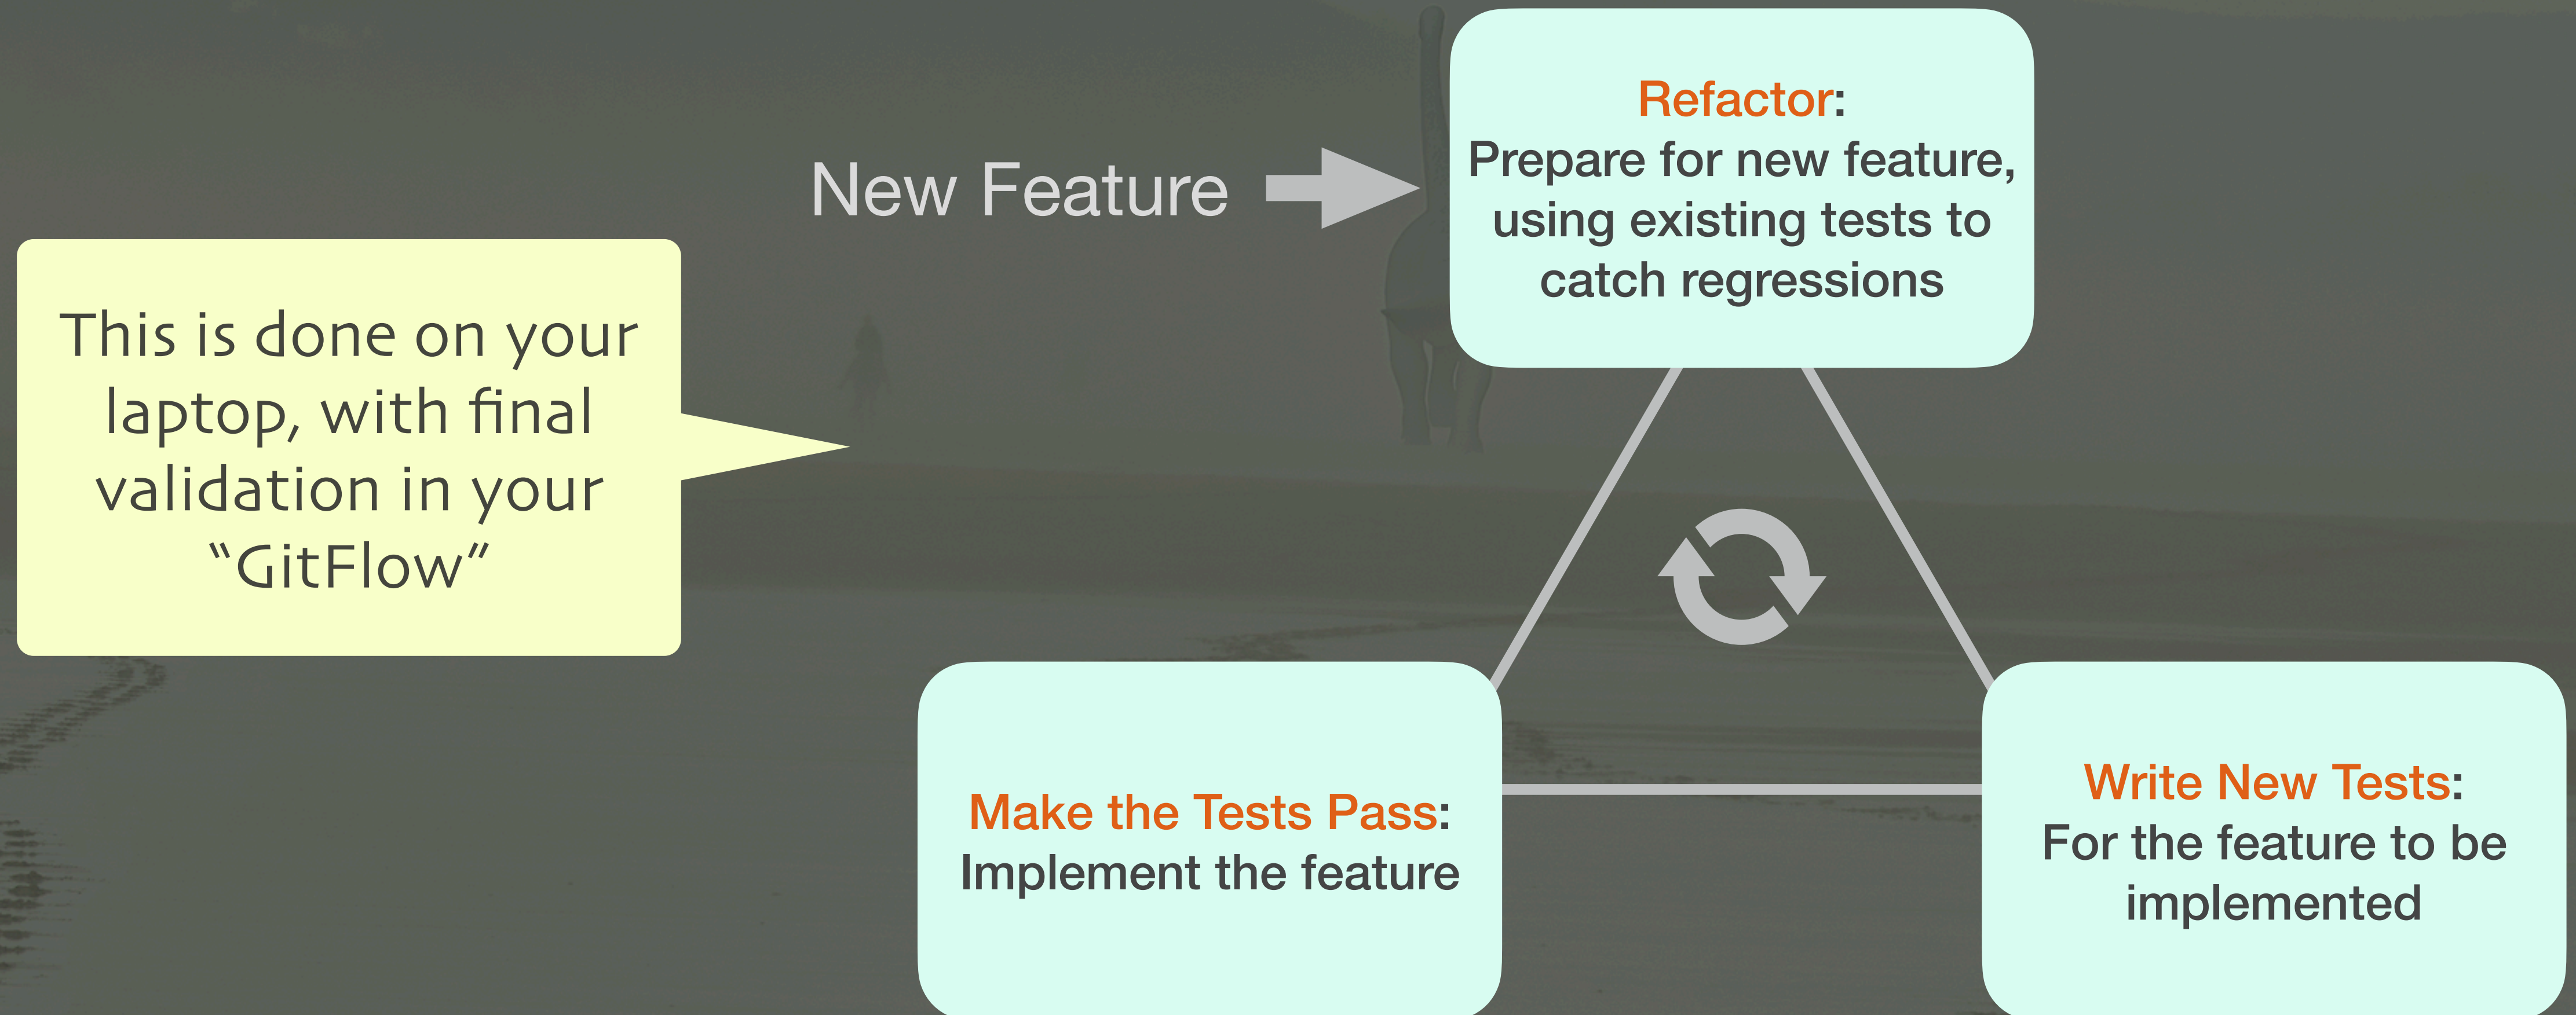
New Feature

Refactor:
Prepare for new feature, using existing tests to catch regressions

This is done on your laptop, with final validation in your "GitFlow"

Make the Tests Pass:
Implement the feature

Write New Tests:
For the feature to be implemented